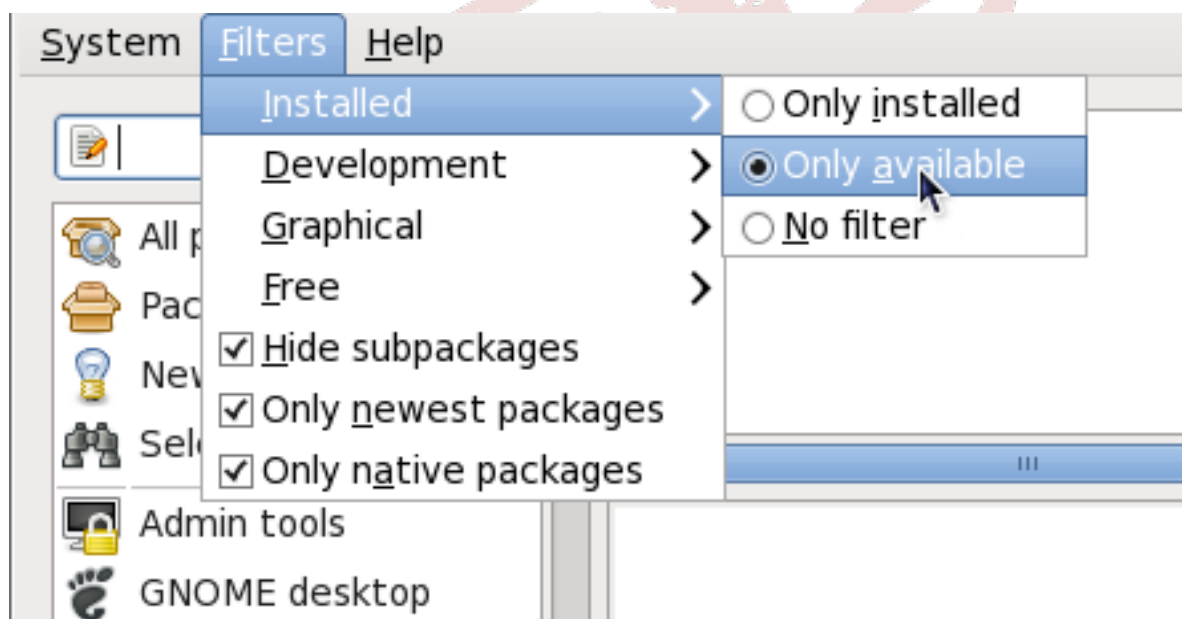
System Filters Help

Installed
Development
Graphical
Free
Hide subpackages
Only newest packages
Only native packages

Only installed
Only available
No filter

All p
Pac
Nev
Sel
Admin tools
GNOME desktop